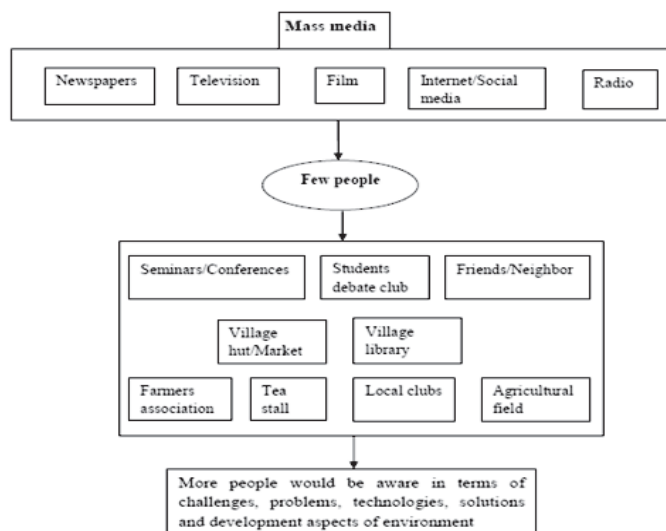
Mass media

Newspapers

Television

Film

Internet/Social media

Radio

Few people

Seminars/Conferences

Students debate club

Friends/Neighbor

Village hut/Market

Village library

Farmers association

Tea stall

Local clubs

Agricultural field

More people would be aware in terms of challenges, problems, technologies, solutions and development aspects of environment